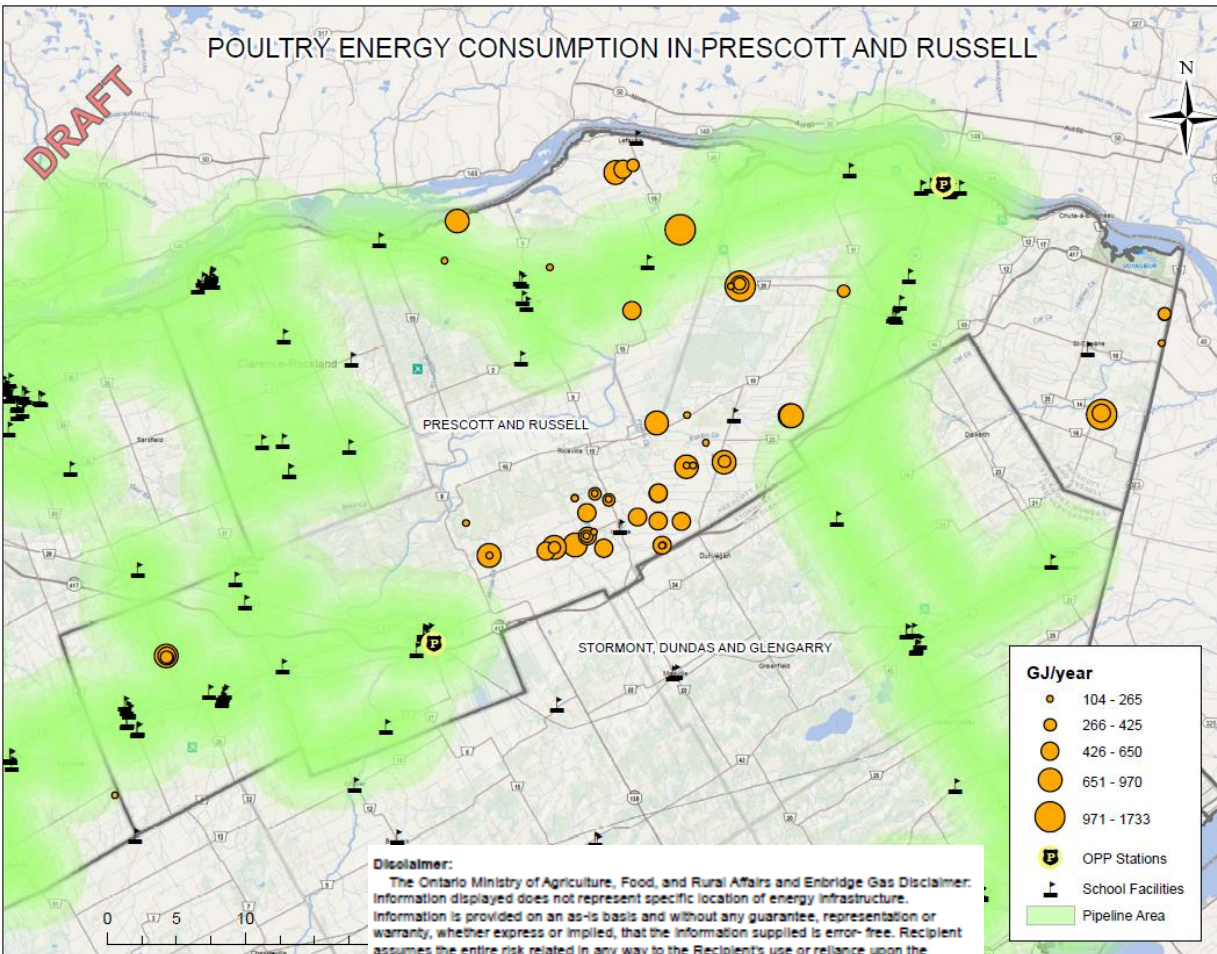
POULTRY ENERGY CONSUMPTION IN PRESCOTT AND RUSSELL

DRAFT

N

PRESCOTT AND RUSSELL

STORMONT, DUNDAS AND GLENGARRY

Clarence-Rockland

GJ/year

104 - 265

266 - 425

426 - 650

651 - 970

971 - 1733

OPP Stations

School Facilities

Pipeline Area

Disclaimer:

The Ontario Ministry of Agriculture, Food, and Rural Affairs and Enbridge Gas Disclaimer: Information displayed does not represent specific location of energy infrastructure. Information is provided on an as-is basis and without any guarantee, representation or warranty, whether express or implied, that the information supplied is error- free. Recipient assumes the entire risk related in any way to the Recipient's use or reliance upon the

0 5 10